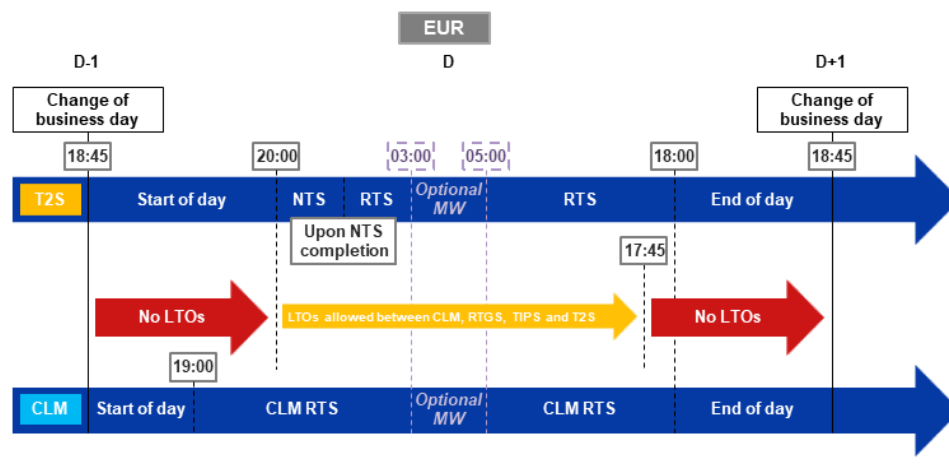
EUR

D-1

D

D+1

Change of business day

Change of business day

18:45

20:00

03:00

05:00

18:00

18:45

T2S

Start of day

NTS

RTS

Optional MW

RTS

End of day

Upon NTS completion

17:45

No LTOs

LTOs allowed between CLM, RTGS, TIPS and T2S

No LTOs

19:00

CLM

Start of day

CLM RTS

Optional MW

CLM RTS

End of day